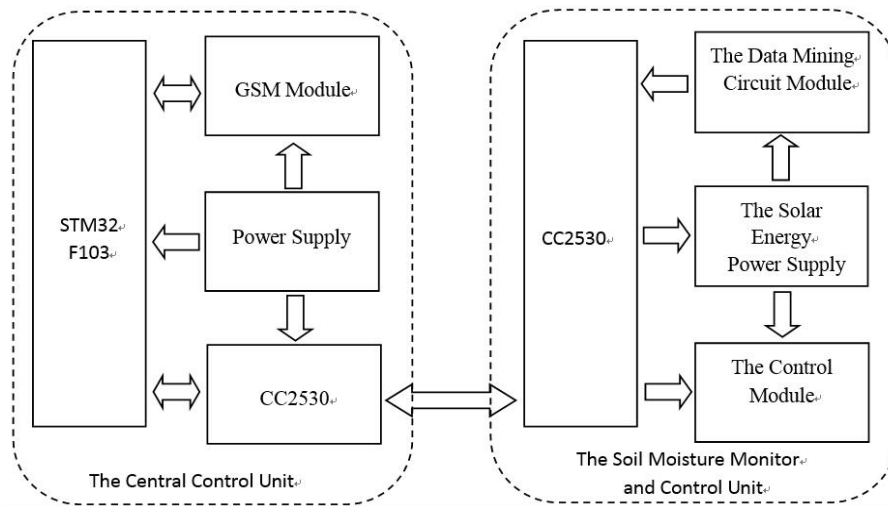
STM32
F103

GSM Module

Power Supply

CC2530

The Central Control Unit

CC2530

The Data Mining
Circuit Module

The Solar
Energy
Power Supply

The Control
Module

The Soil Moisture Monitor
and Control Unit